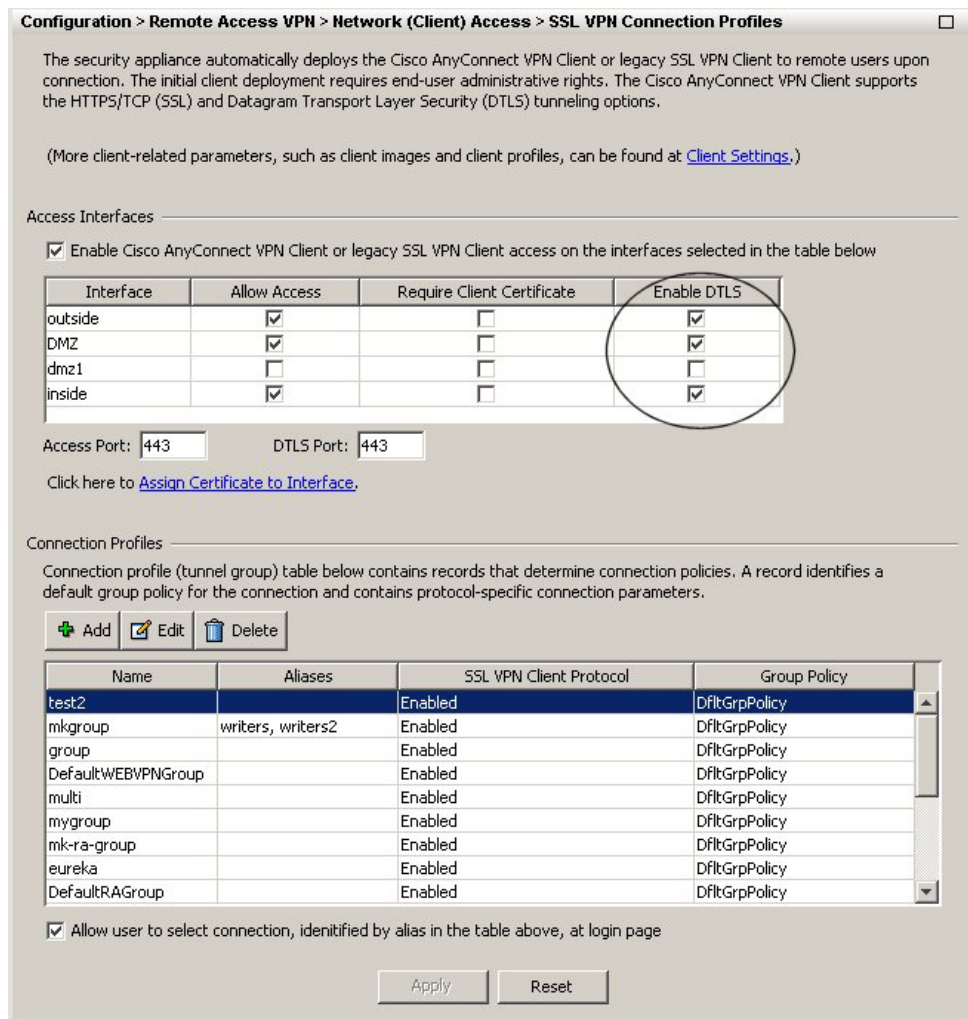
Configuration > Remote Access VPN > Network (Client) Access > SSL VPN Connection Profiles

The security appliance automatically deploys the Cisco AnyConnect VPN Client or legacy SSL VPN Client to remote users upon connection. The initial client deployment requires end-user administrative rights. The Cisco AnyConnect VPN Client supports the HTTPS/TCP (SSL) and Datagram Transport Layer Security (DTLS) tunneling options.

(More client-related parameters, such as client images and client profiles, can be found at Client Settings.)

Access Interfaces

☑ Enable Cisco AnyConnect VPN Client or legacy SSL VPN Client access on the interfaces selected in the table below

| Interface | Allow Access | Require Client Certificate | Enable DTLS |
|---|---|---|---|
| outside | ☑ | ☐ | ☑ |
| DMZ | ☑ | ☐ | ☑ |
| dmz1 | ☐ | ☐ | ☐ |
| inside | ☑ | ☐ | ☑ |

Access Port: 443 DTLS Port: 443

Click here to Assign Certificate to Interface.

Connection Profiles

Connection profile (tunnel group) table below contains records that determine connection policies. A record identifies a default group policy for the connection and contains protocol-specific connection parameters.

Add Edit Delete

| Name | Aliases | SSL VPN Client Protocol | Group Policy |
|---|---|---|---|
| test2 | | Enabled | DfltGrpPolicy |
| mkgroup | writers, writers2 | Enabled | DfltGrpPolicy |
| group | | Enabled | DfltGrpPolicy |
| DefaultWEBVPNGroup | | Enabled | DfltGrpPolicy |
| multi | | Enabled | DfltGrpPolicy |
| mygroup | | Enabled | DfltGrpPolicy |
| mk-ra-group | | Enabled | DfltGrpPolicy |
| eureka | | Enabled | DfltGrpPolicy |
| DefaultRAGroup | | Enabled | DfltGrpPolicy |

☑ Allow user to select connection, idenitified by alias in the table above, at login page

Apply Reset